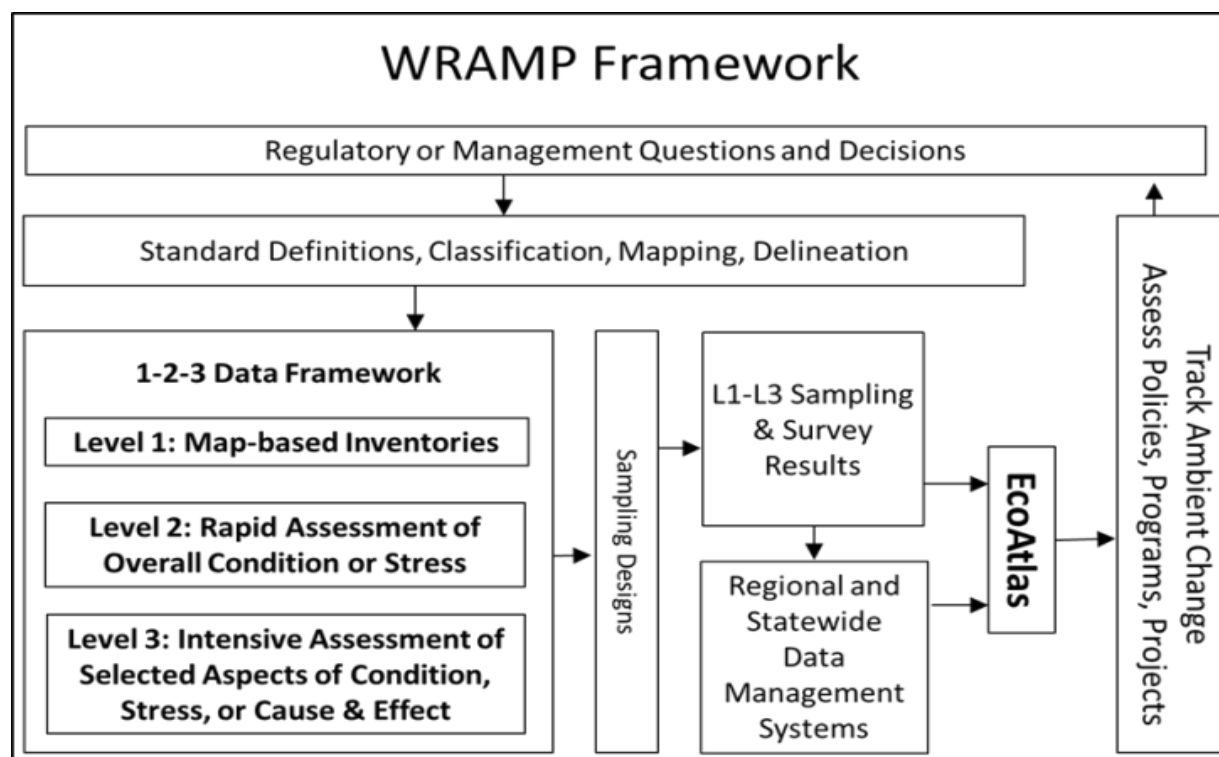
WRAMP Framework

Regulatory or Management Questions and Decisions

Standard Definitions, Classification, Mapping, Delineation

1-2-3 Data Framework

Level 1: Map-based Inventories

Level 2: Rapid Assessment of Overall Condition or Stress

Level 3: Intensive Assessment of Selected Aspects of Condition, Stress, or Cause & Effect

Sampling Designs

L1-L3 Sampling & Survey Results

Regional and Statewide Data Management Systems

EcoAtlas

Track Ambient Change
Assess Policies, Programs, Projects